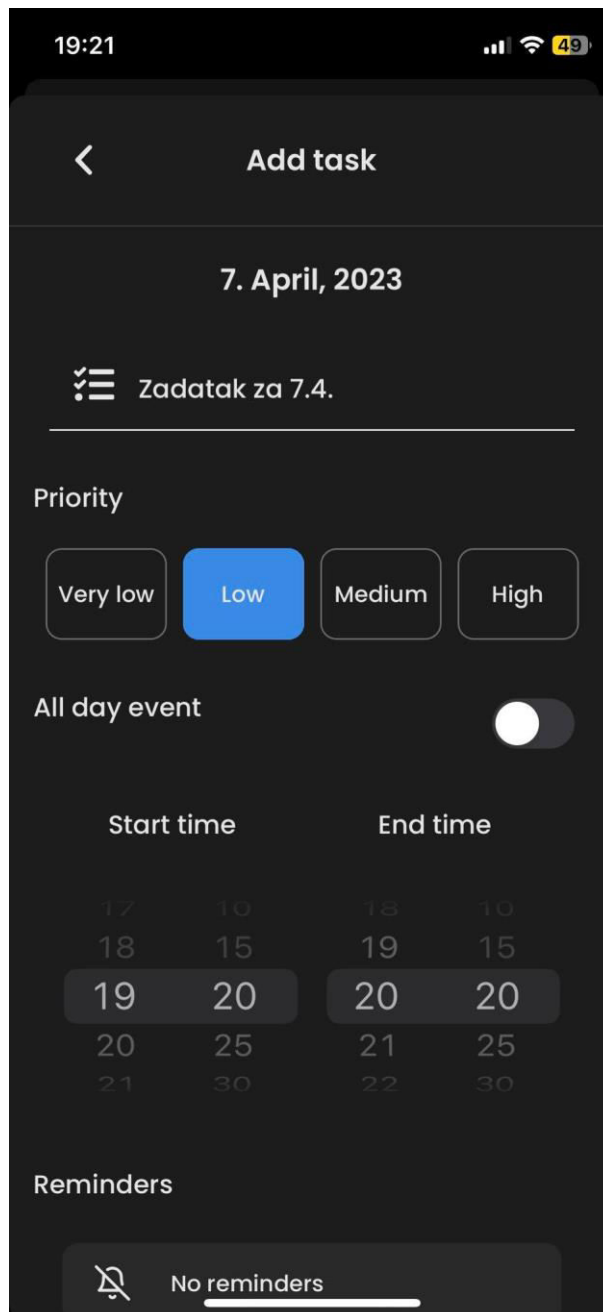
19:21

49

Add task

7. April, 2023

Zadatak za 7.4.

Priority

Very low

Low

Medium

High

All day event

Start time

End time

17 10
18 15
19 20
20 25
21 30

18 10
19 15
20 20
21 25
22 30

Reminders

No reminders